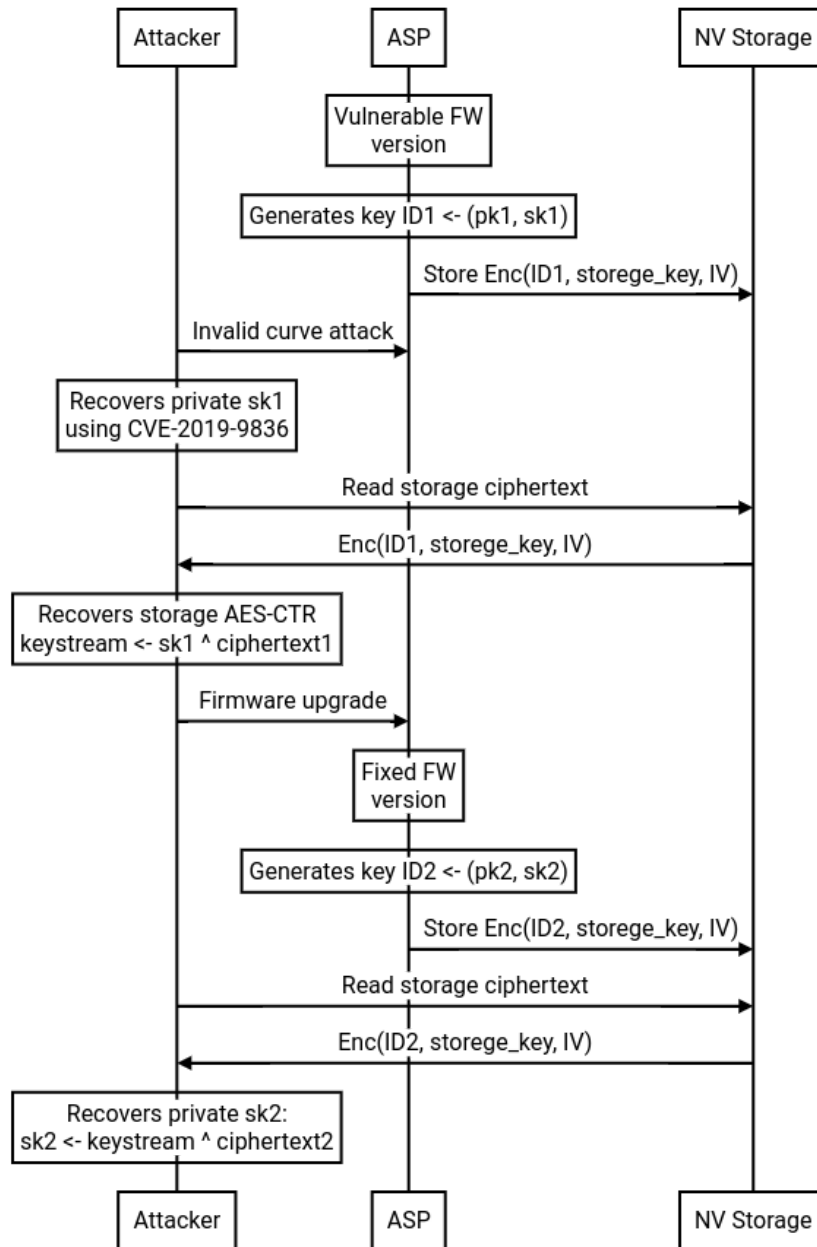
Attacker

ASP

NV Storage

Vulnerable FW version

Generates key ID1 <- (pk1, sk1)

Store Enc(ID1, storege_key, IV)

Invalid curve attack

Recovers private sk1 using CVE-2019-9836

Read storage ciphertext

Enc(ID1, storege_key, IV)

Recovers storage AES-CTR keystream <- sk1 ^ ciphertext1

Firmware upgrade

Fixed FW version

Generates key ID2 <- (pk2, sk2)

Store Enc(ID2, storege_key, IV)

Read storage ciphertext

Enc(ID2, storege_key, IV)

Recovers private sk2: sk2 <- keystream ^ ciphertext2

Attacker

ASP

NV Storage